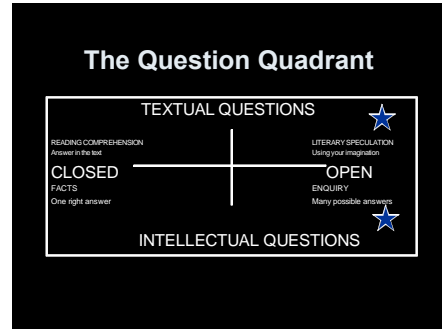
The Question Quadrant

TEXTUAL QUESTIONS

READING COMPREHENSION
Answer in the text

LITERARY SPECULATION
Using your imagination

CLOSED

OPEN

FACTS
One right answer

ENQUIRY
Many possible answers

INTELLECTUAL QUESTIONS